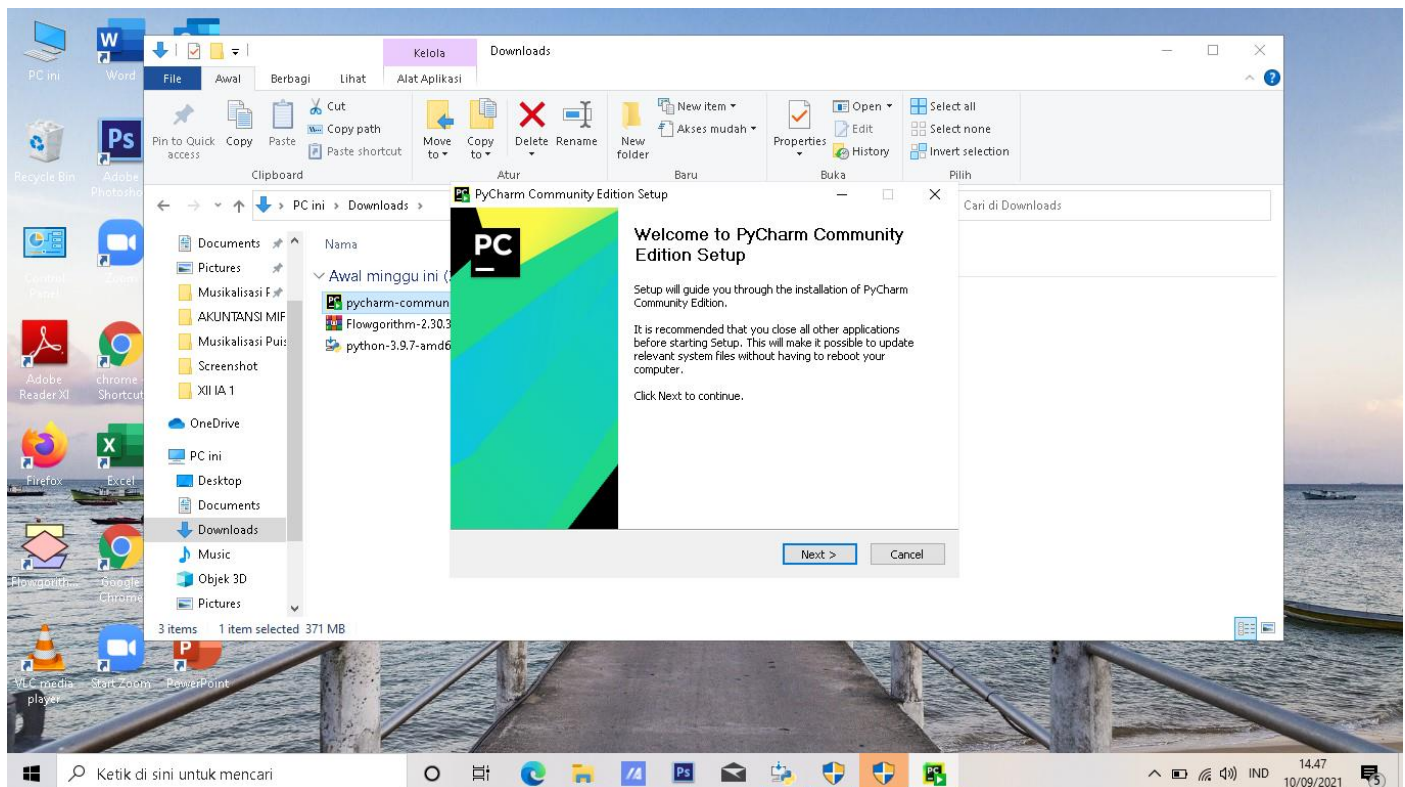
PC ini
Word
Recycle Bin
Adobe Photosho
Control Panel
Zoom
Adobe Reader XI
chrome Shortcut
Firefox
Excel
Flowgorith
Google Chrome
VLC media player
Start Zoom
PowerPoint

Kelola
Downloads
File
Awal
Berbagi
Lihat
Alat Aplikasi

Pin to Quick access
Copy
Paste
Cut
Copy path
Paste shortcut
Clipboard
Move to
Copy to
Delete
Rename
Atur
New folder
New item
Akses mudah
Baru
Properties
Open
Edit
History
Buka
Select all
Select none
Invert selection
Pilih

PC ini › Downloads ›
Cari di Downloads

Documents
Pictures
Musikalisasi F
AKUNTANSI MIF
Musikalisasi Puis
Screenshot
XII IA 1
OneDrive
PC ini
Desktop
Documents
Downloads
Music
Objek 3D
Pictures

Nama
Awal minggu ini (
pycharm-commun
Flowgorithm-2.30.3
python-3.9.7-amd6

3 items 1 item selected 371 MB

PyCharm Community Edition Setup
PC
Welcome to PyCharm Community Edition Setup

Setup will guide you through the installation of PyCharm Community Edition.

It is recommended that you close all other applications before starting Setup. This will make it possible to update relevant system files without having to reboot your computer.

Click Next to continue.

Next >
Cancel

Ketik di sini untuk mencari
IND
14.47
10/09/2021
5